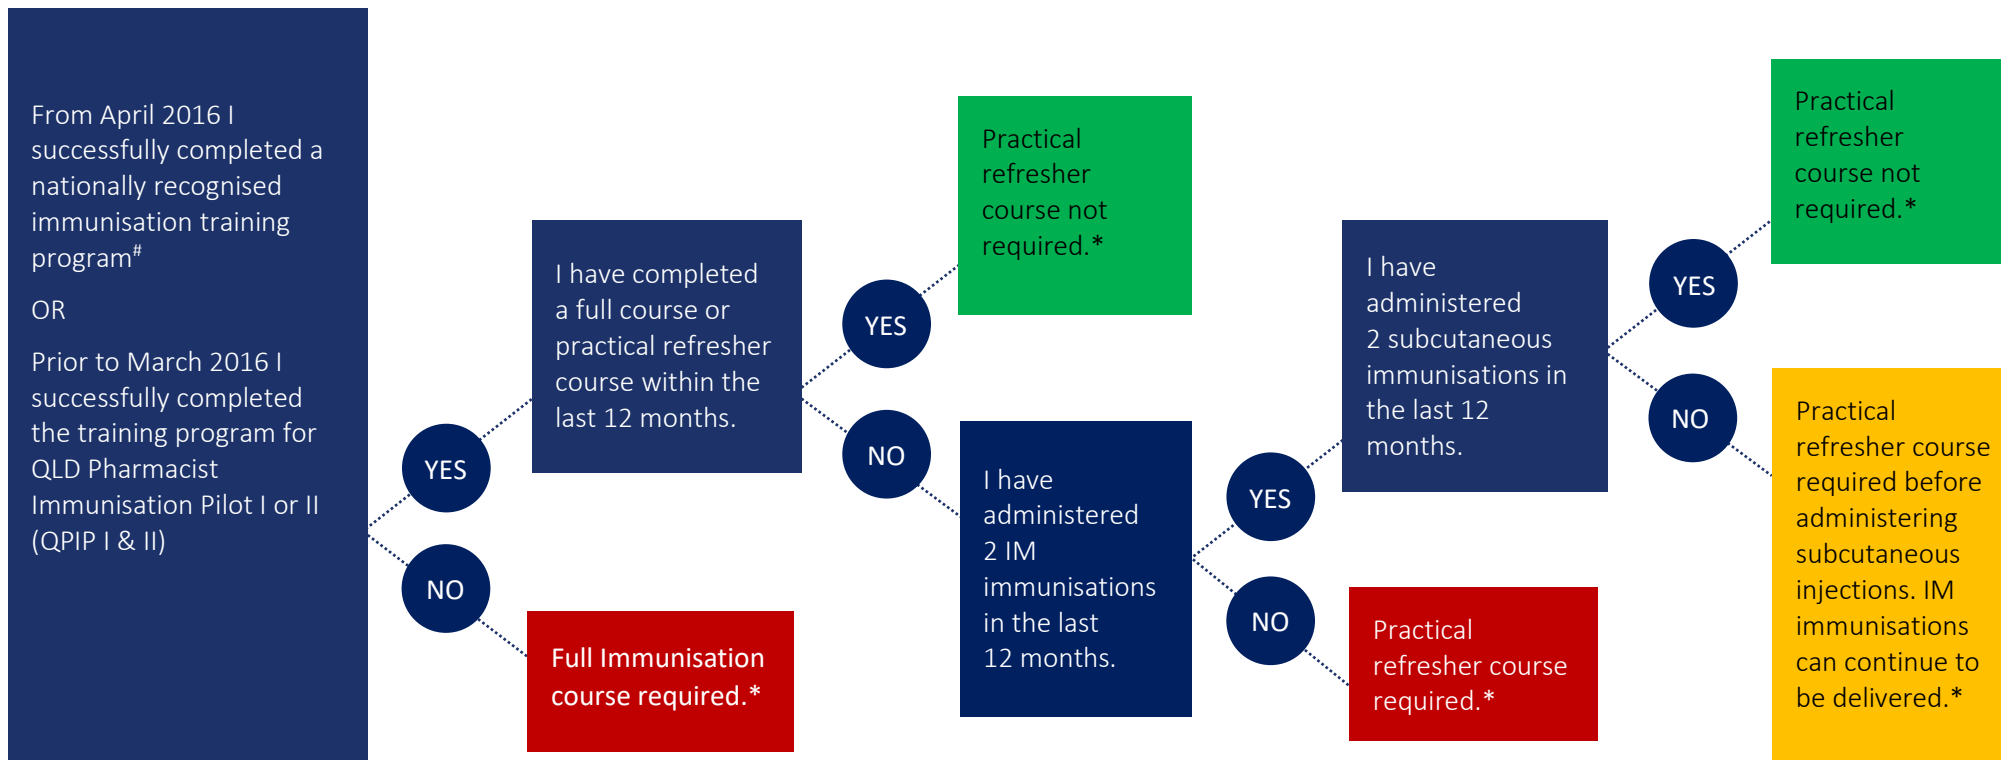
From April 2016 I successfully completed a nationally recognised immunisation training program$^{\#}$

OR

Prior to March 2016 I successfully completed the training program for QLD Pharmacist Immunisation Pilot I or II (QPIP I & II)

YES

NO

I have completed a full course or practical refresher course within the last 12 months.

Full Immunisation course required.*

YES

NO

Practical refresher course not required.*

I have administered 2 IM immunisations in the last 12 months.

YES

NO

I have administered 2 subcutaneous immunisations in the last 12 months.

Practical refresher course required.*

YES

NO

Practical refresher course not required.*

Practical refresher course required before administering subcutaneous injections. IM immunisations can continue to be delivered.*